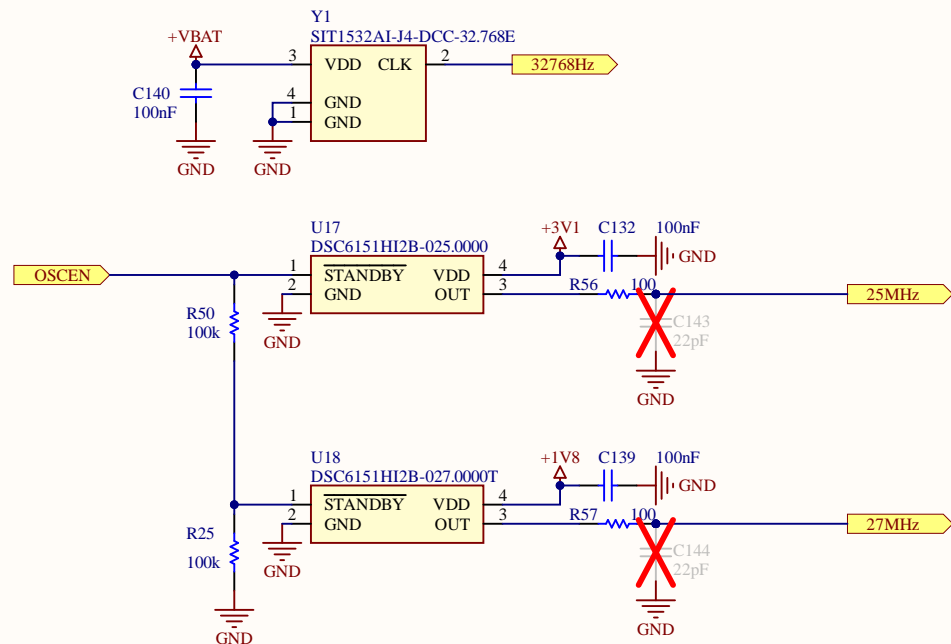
Y1
SIT1532AI-J4-DCC-32.768E
+VBAT
3 VDD CLK 2
32768Hz
C140
100nF
4 GND
1 GND
GND
GND

U17
DSC6151HI2B-025.0000
+3V1
C132
100nF
GND
OSCEN
1 $\overline{\text{STANDBY}}$ VDD 4
2 GND OUT 3
R56 100
25MHz
R50
100k
C143
22pF
GND
GND

U18
DSC6151HI2B-027.0000T
+1V8
C139
100nF
GND
1 $\overline{\text{STANDBY}}$ VDD 4
2 GND OUT 3
R57 100
27MHz
R25
100k
C144
22pF
GND
GND
GND